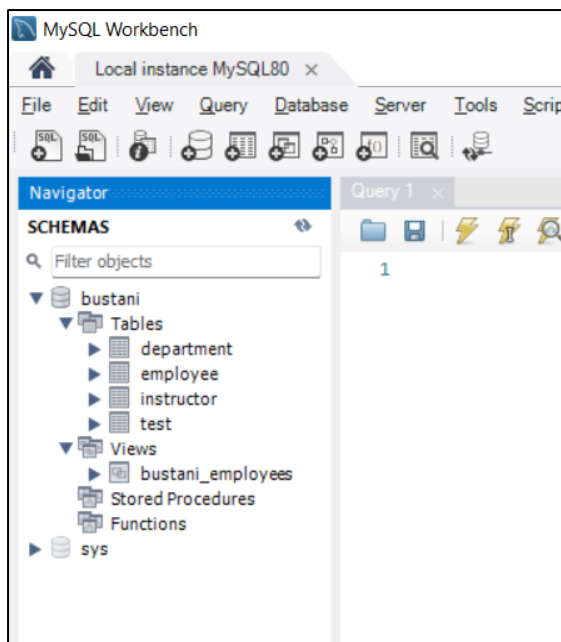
MySQL Workbench

Local instance MySQL80 ×

File Edit View Query Database Server Tools Scrip

SQL SQL

Navigator

Query 1 ×

SCHEMAS

Filter objects

1

bustani
Tables
department
employee
instructor
test
Views
bustani_employees
Stored Procedures
Functions
sys